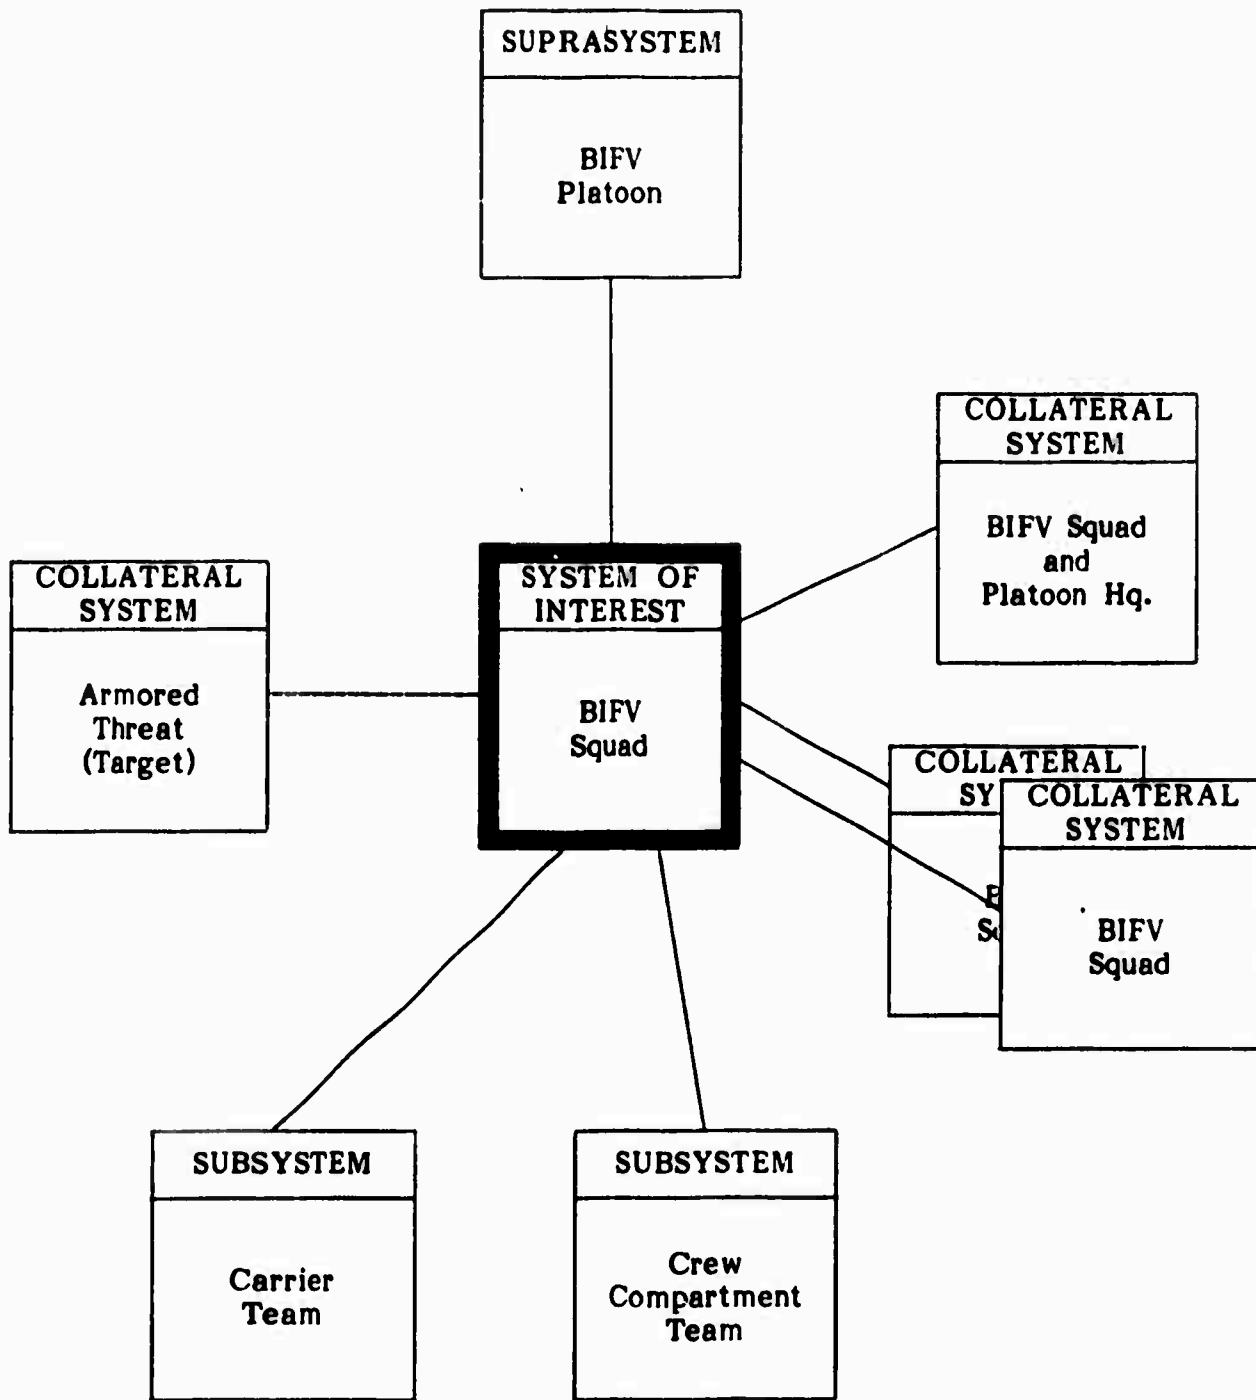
SUPRASYSTEM

BIFV Platoon

COLLATERAL SYSTEM

BIFV Squad and Platoon Hq.

COLLATERAL SYSTEM

Armored Threat (Target)

SYSTEM OF INTEREST

BIFV Squad

COLLATERAL SY

B

S

COLLATERAL SYSTEM

BIFV Squad

SUBSYSTEM

Carrier Team

SUBSYSTEM

Crew Compartment Team